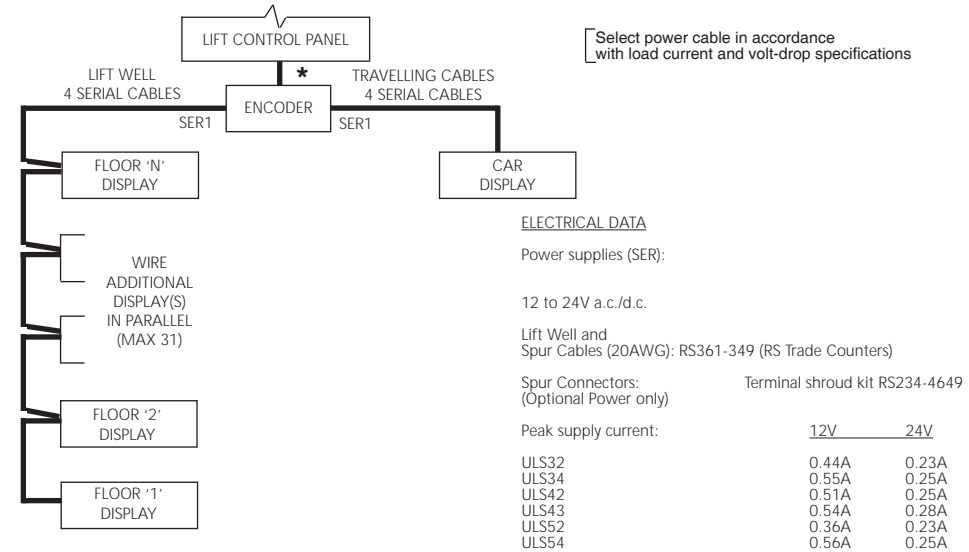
LIFT CONTROL PANEL

Select power cable in accordance with load current and volt-drop specifications

LIFT WELL
4 SERIAL CABLES

*

TRAVELLING CABLES
4 SERIAL CABLES

ENCODER

SER1

SER1

FLOOR 'N' DISPLAY

CAR DISPLAY

WIRE ADDITIONAL DISPLAY(S) IN PARALLEL (MAX 31)

FLOOR '2' DISPLAY

FLOOR '1' DISPLAY

ELECTRICAL DATA

Power supplies (SER):

12 to 24V a.c./d.c.

Lift Well and Spur Cables (20AWG): RS361-349 (RS Trade Counters)

Spur Connectors: (Optional Power only) Terminal shroud kit RS234-4649

| Peak supply current: | 12V | 24V |
|---|---|---|
| ULS32 | 0.44A | 0.23A |
| ULS34 | 0.55A | 0.25A |
| ULS42 | 0.51A | 0.25A |
| ULS43 | 0.54A | 0.28A |
| ULS52 | 0.36A | 0.23A |
| ULS54 | 0.56A | 0.25A |